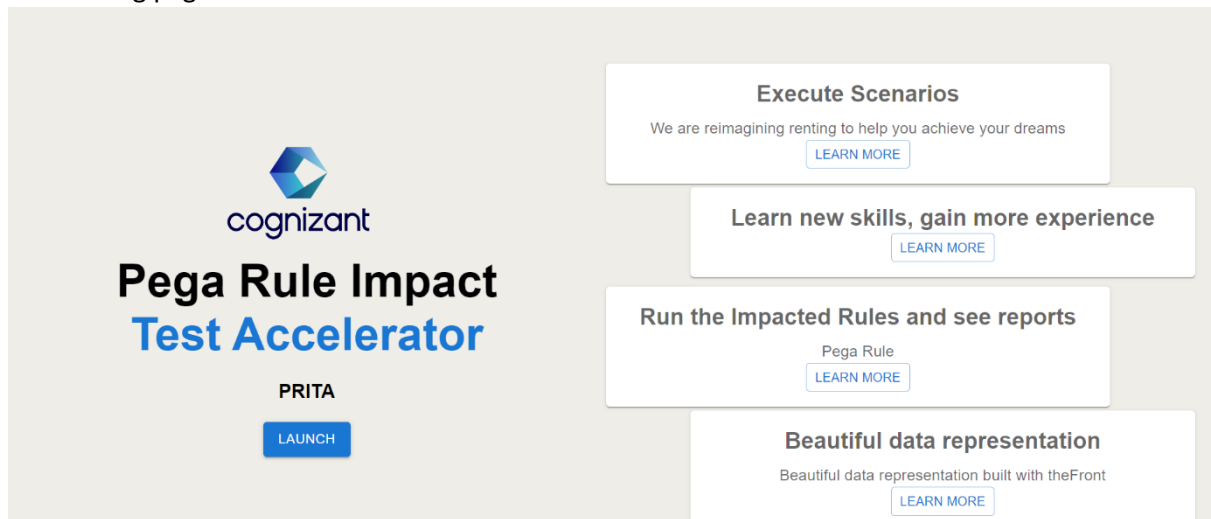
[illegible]

cognizant

Pega Rule Impact
Test Accelerator

PRITA

LAUNCH

Execute Scenarios

We are reimagining renting to help you achieve your dreams

LEARN MORE

Learn new skills, gain more experience

LEARN MORE

Run the Impacted Rules and see reports

Pega Rule

LEARN MORE

Beautiful data representation

Beautiful data representation built with theFront

LEARN MORE